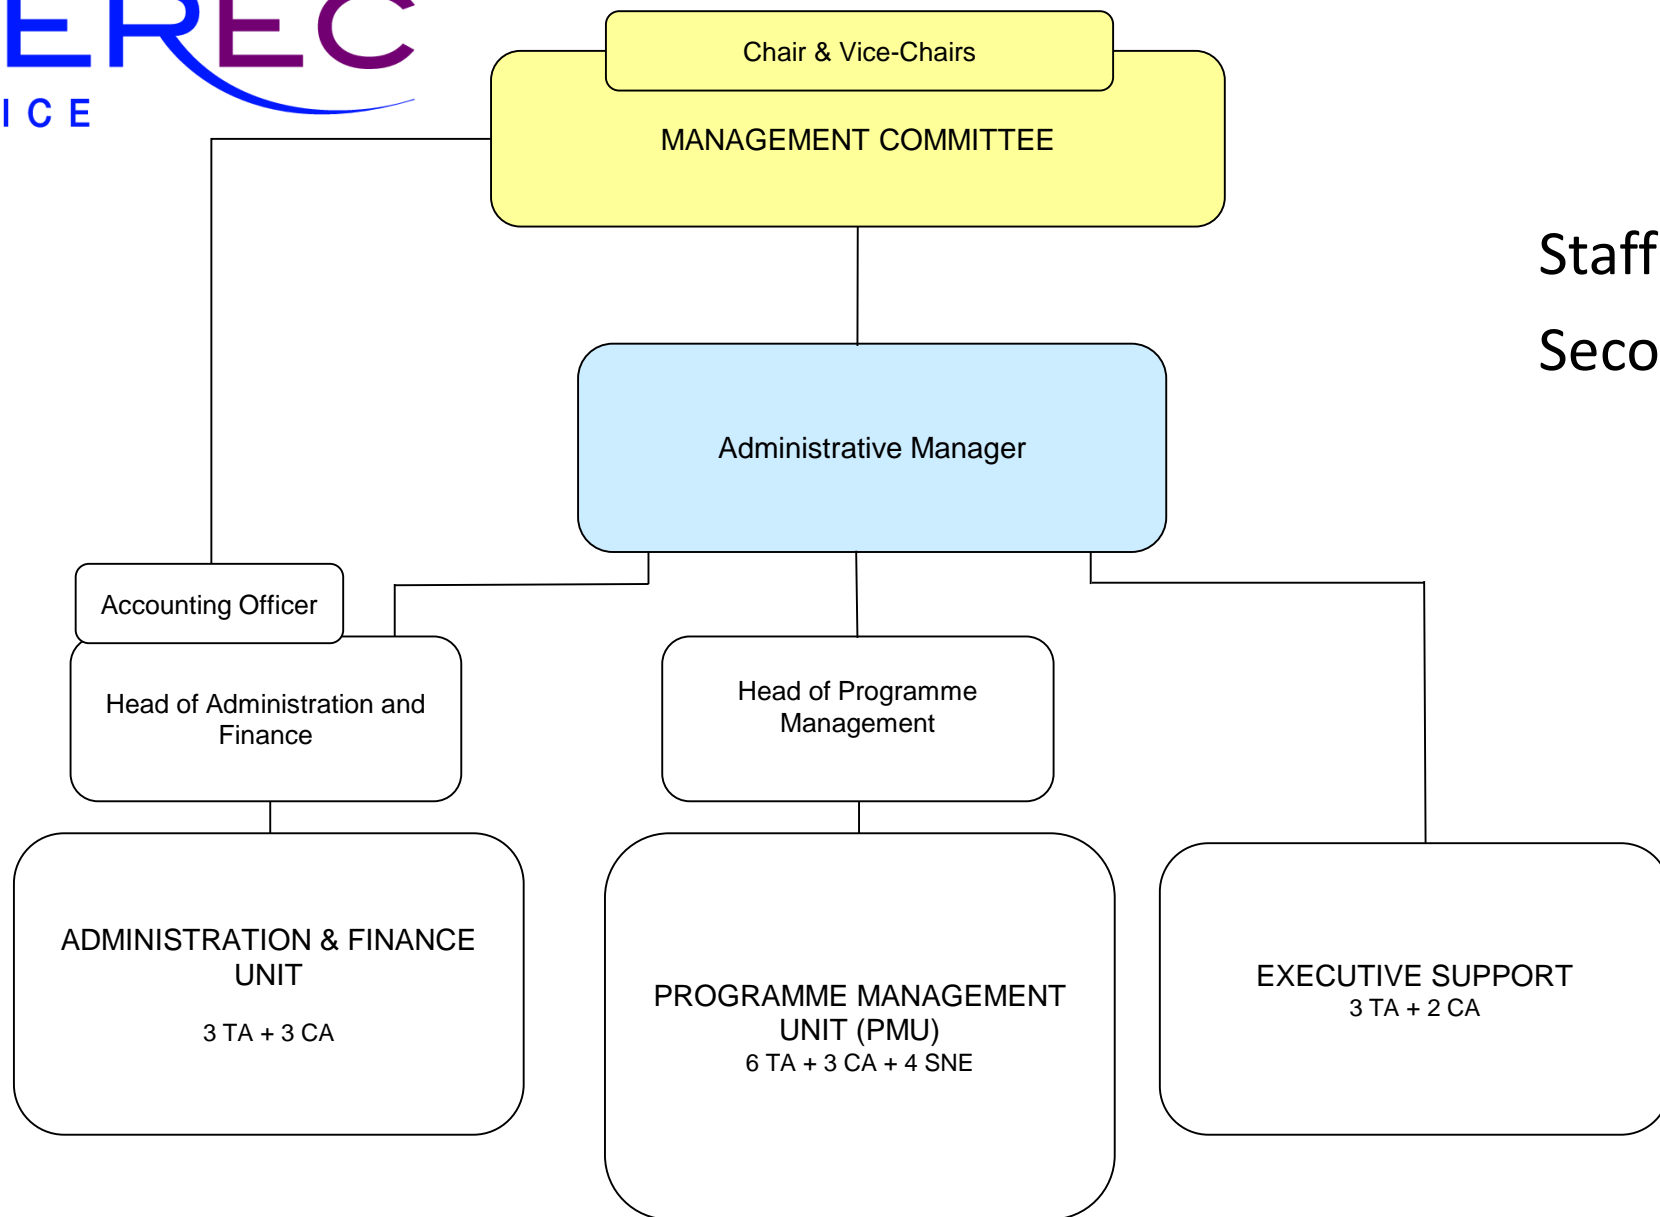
EREC
ICE

Chair & Vice-Chairs

MANAGEMENT COMMITTEE

Staff

Seco

Administrative Manager

Accounting Officer

Head of Administration and Finance

Head of Programme Management

ADMINISTRATION & FINANCE UNIT

3 TA + 3 CA

PROGRAMME MANAGEMENT UNIT (PMU)

6 TA + 3 CA + 4 SNE

EXECUTIVE SUPPORT

3 TA + 2 CA